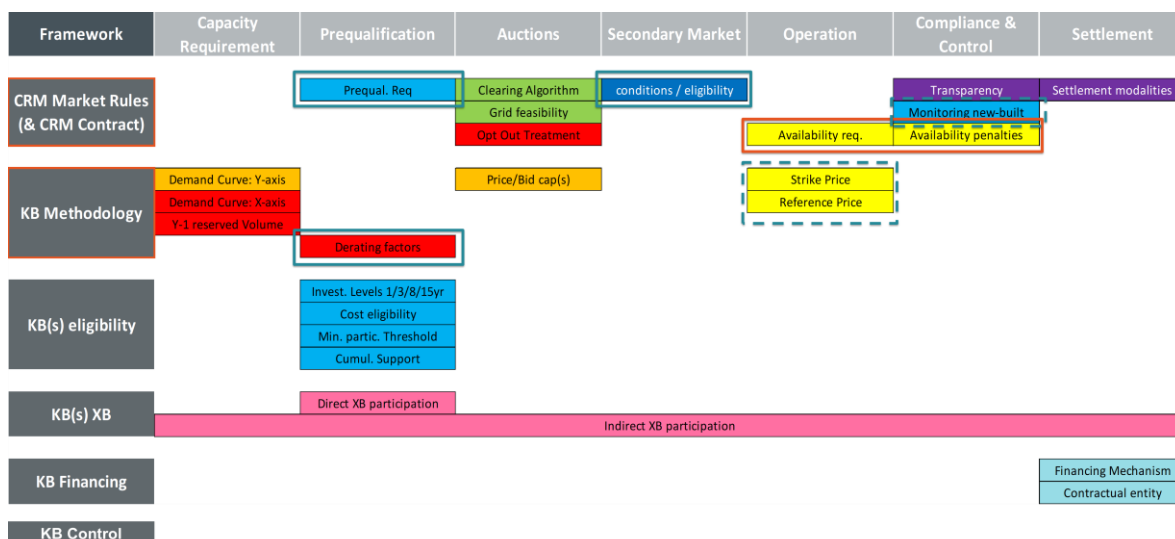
| Framework | Capacity Requirement | Prequalification | Auctions | Secondary Market | Operation | Compliance & Control | Settlement |
|---|---|---|---|---|---|---|---|
| CRM Market Rules (& CRM Contract) | | Prequal. Req | Clearing Algorithm; Grid feasibility; Opt Out Treatment | conditions / eligibility | Availability req. | Transparency; Monitoring new-built; Availability penalties | Settlement modalities |
| KB Methodology | Demand Curve: Y-axis; Demand Curve: X-axis; Y-1 reserved Volume | Derating factors | Price/Bid cap(s) | | Strike Price; Reference Price | | |
| KB(s) eligibility | | Invest. Levels 1/3/8/15yr; Cost eligibility; Min. partic. Threshold; Cumul. Support | | | | | |
| KB(s) XB | | Direct XB participation | | | | | |
| | Indirect XB participation | | | | | | |
| KB Financing | | | | | | | Financing Mechanism; Contractual entity |
| KB Control | | | | | | | |